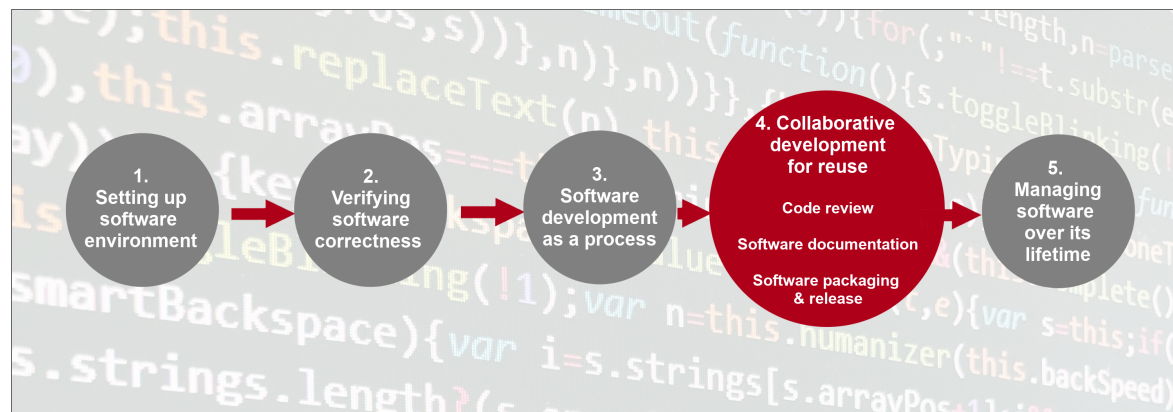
1. Setting up software environment

2. Verifying software correctness

3. Software development as a process

4. Collaborative development for reuse

Code review

Software documentation

Software packaging & release

5. Managing software over its lifetime